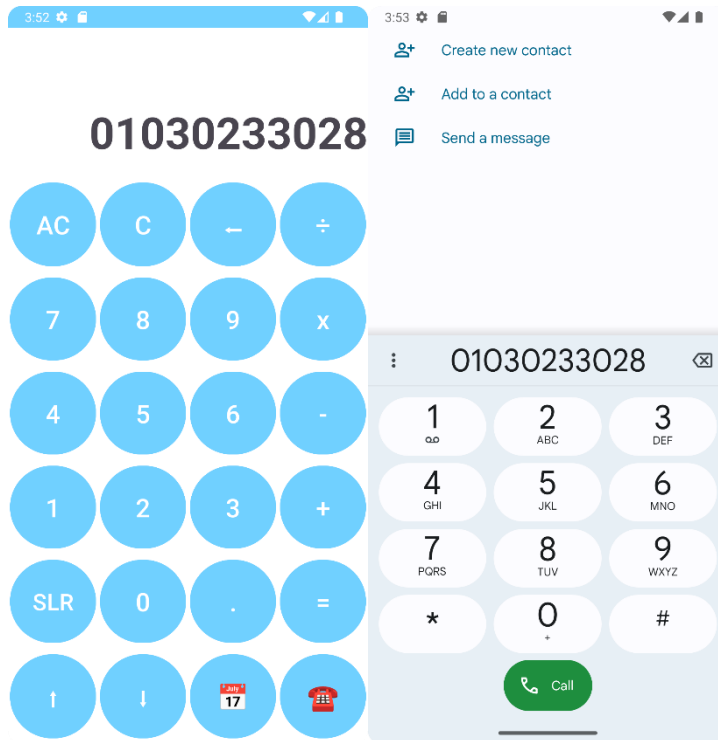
3:52

01030233028

AC C ← ÷
7 8 9 x
4 5 6 -
1 2 3 +
SLR 0 . =
↑ ↓ July 17 ☎

3:53

Create new contact
Add to a contact
Send a message

01030233028

1
2 ABC
3 DEF
4 GHI
5 JKL
6 MNO
7 PQRS
8 TUV
9 WXYZ
*
0 +
#

Call